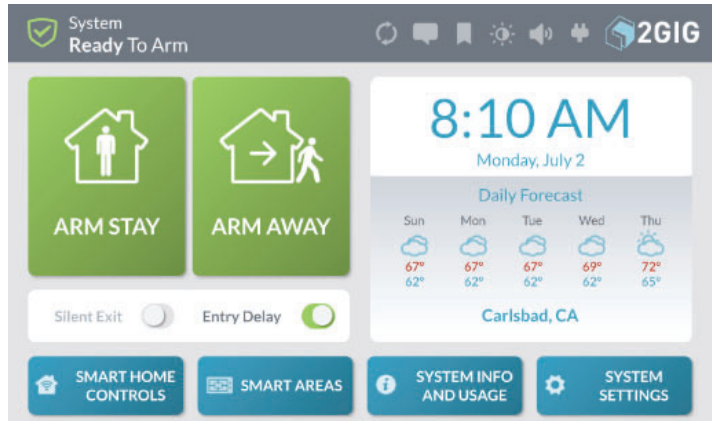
System
Ready To Arm

2GIG

ARM STAY

ARM AWAY

8:10 AM
Monday, July 2

Daily Forecast

| Sun | Mon | Tue | Wed | Thu |
|---|---|---|---|---|
| 67° | 67° | 67° | 69° | 72° |
| 62° | 62° | 62° | 62° | 65° |

Carlsbad, CA

Silent Exit

Entry Delay

SMART HOME CONTROLS

SMART AREAS

SYSTEM INFO AND USAGE

SYSTEM SETTINGS